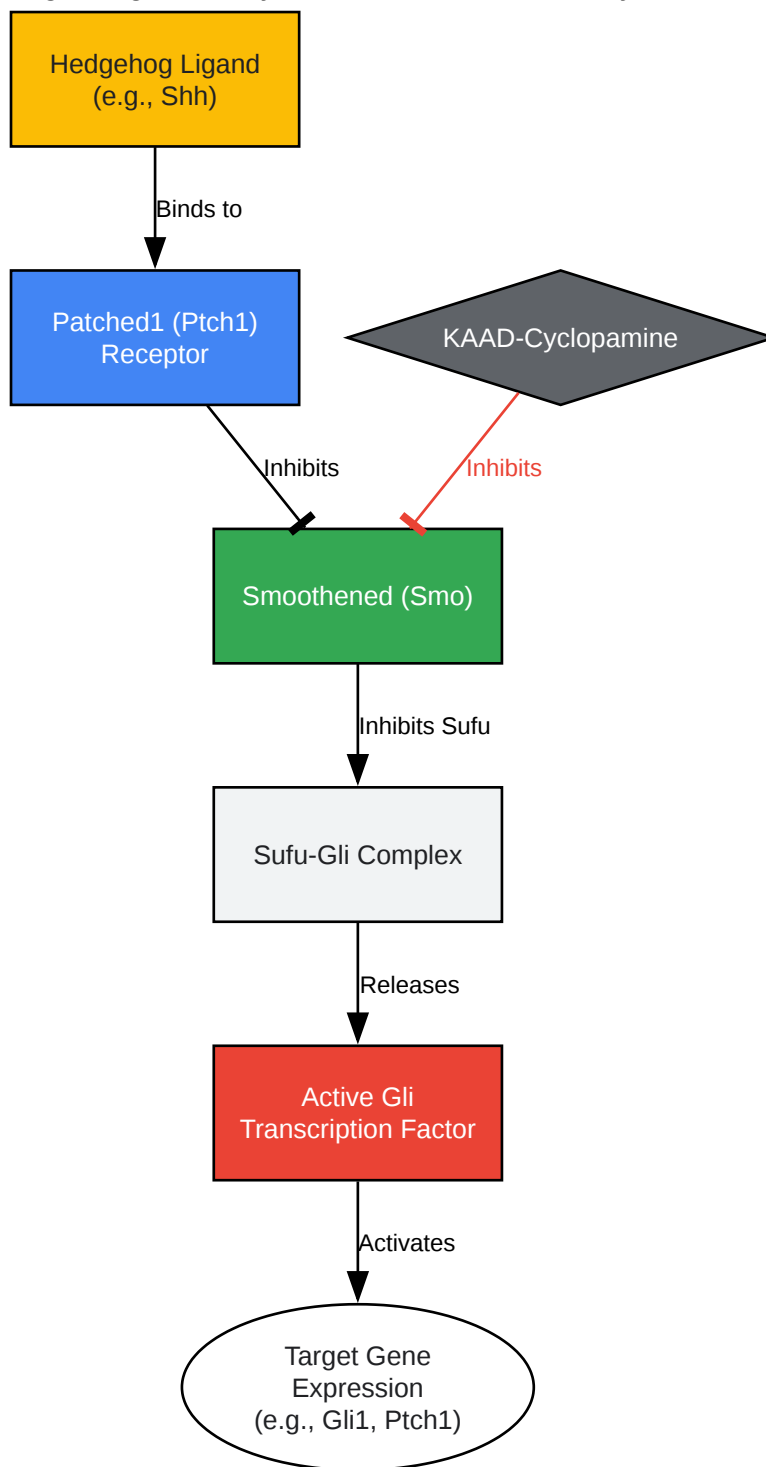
Hedgehog Ligand
(e.g., Shh)

Binds to

Patched1 (Ptch1)
Receptor

KAAD-Cyclopamine

Inhibits

Inhibits

Smoothened (Smo)

Inhibits Sufu

Sufu-Gli Complex

Releases

Active Gli
Transcription Factor

Activates

Target Gene
Expression
(e.g., Gli1, Ptch1)